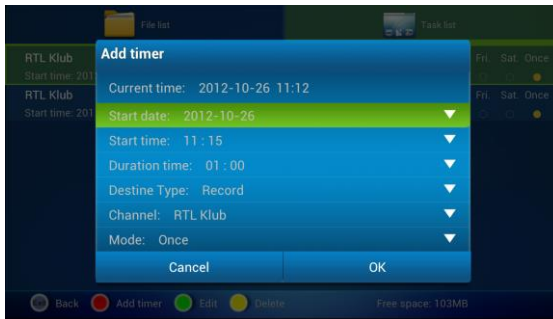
File list

Task list

RTL Klub
Start time: 201

RTL Klub
Start time: 201

Fri. Sat. Once

Fri. Sat. Once

Add timer

Current time: 2012-10-26 11:12

Start date: 2012-10-26

Start time: 11 : 15

Duration time: 01 : 00

Destine Type: Record

Channel: RTL Klub

Mode: Once

Cancel

OK

Back Add timer Edit Delete

Free space: 103MB